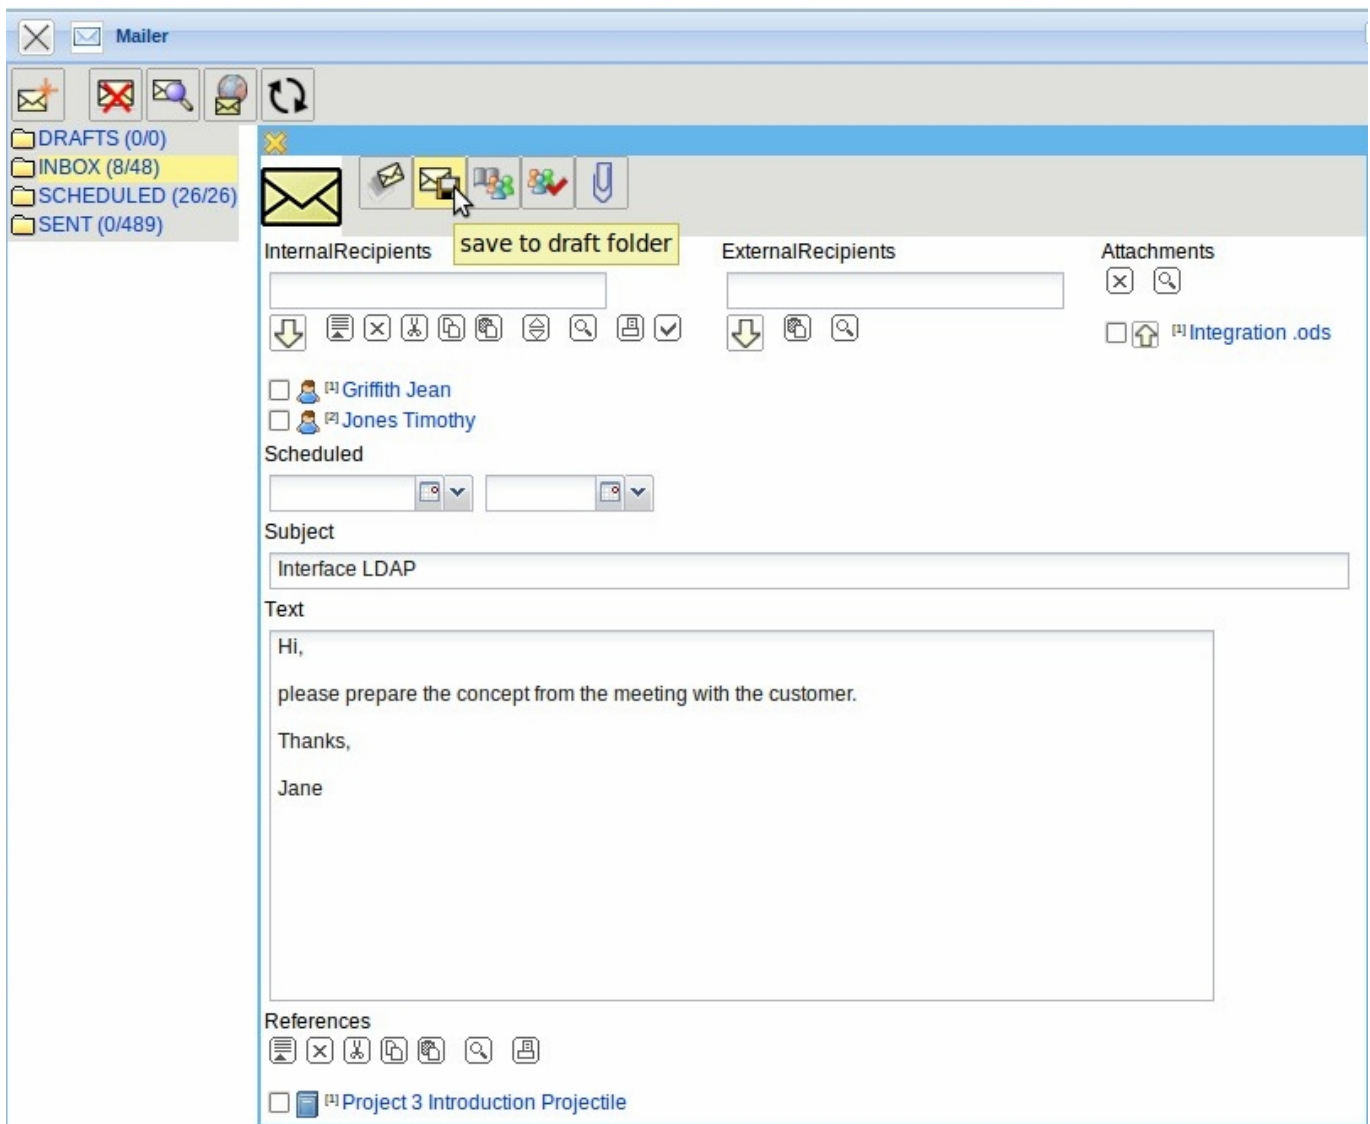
Mailer

DRAFTS (0/0)
INBOX (8/48)
SCHEDULED (26/26)
SENT (0/489)

save to draft folder

InternalRecipients

ExternalRecipients

Attachments

[1] Integration .ods

[1] Griffith Jean
[2] Jones Timothy

Scheduled

Subject

Interface LDAP

Text

Hi,

please prepare the concept from the meeting with the customer.

Thanks,

Jane

References

[1] Project 3 Introduction Projectile